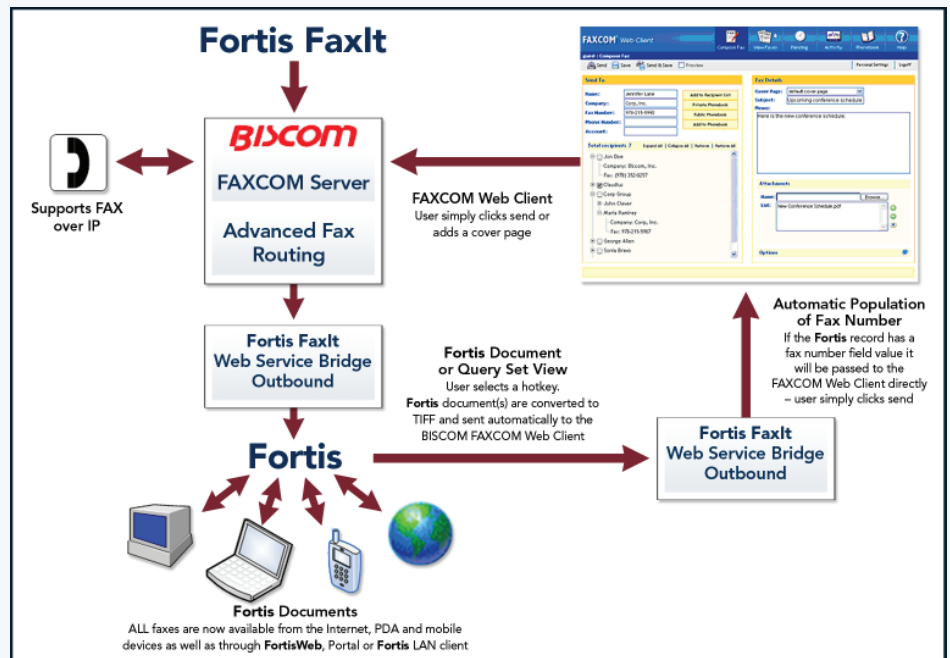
Fortis FaxIt

BISCOM

FAXCOM Server

Advanced Fax Routing

Supports FAX over IP

FAXCOM Web Client
User simply clicks send or adds a cover page

FAXCOM Web Client

Compose Fax View Faxes Pending Activity Phonebook Help

guest | Compose Fax

Send Save Send & Save Preview

Personal Settings Logoff

Send To

Name: Jennifer Lane
Company: Corp, Inc.
Fax Number: 978-215-5945
Phone Number:
Account:

Add to Recipient List
Private Phonebook
Public Phonebook
Add to Phonebook

Detail recipients 7 Expand all Collapse all Remove Remove all

Jon Doe
Company: Biscom, Inc.
Fax: (978) 352-0257
Claudius
Corp Group
John Clever
Maria Ramirez
Company: Corp, Inc.
Fax: 978-215-5987
George Allen
Sonia Bravo

Fax Details

Cover Page: default cover page
Subject: Upcoming conference schedule
Memo:
Here is the new conference schedule.

Attachments

Name: Browse...
List: New Conference Schedule.pdf

Options

Fortis FaxIt Web Service Bridge Outbound

Fortis Document or Query Set View
User selects a hotkey.
Fortis document(s) are converted to TIFF and sent automatically to the BISCOM FAXCOM Web Client

Automatic Population of Fax Number
If the Fortis record has a fax number field value it will be passed to the FAXCOM Web Client directly – user simply clicks send

Fortis

Fortis FaxIt Web Service Bridge Outbound

Fortis Documents
ALL faxes are now available from the Internet, PDA and mobile devices as well as through FortisWeb, Portal or Fortis LAN client